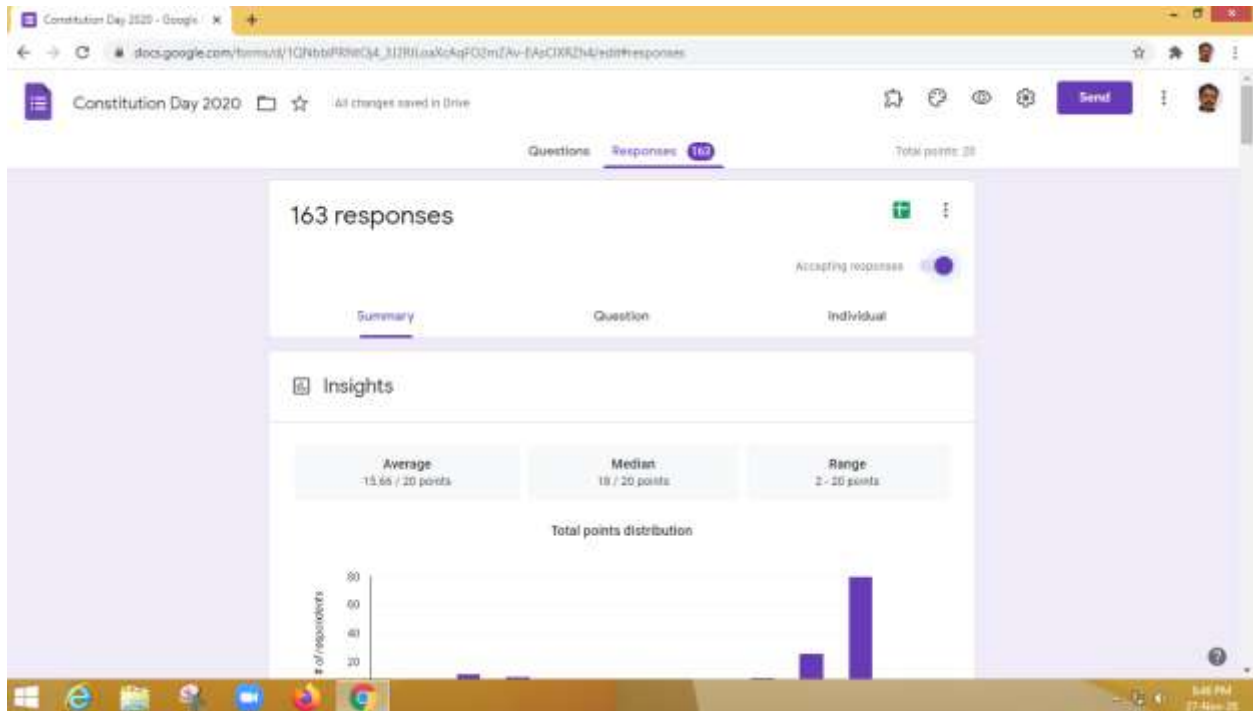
Constitution Day 2020 - Google ×

docs.google.com/forms/d/1QNbbPRNtOj4_3J2RULoaXcAqFO2mZAv-EAsClXRZh4/edit#responses

Constitution Day 2020

All changes saved in Drive

Send

Questions

Responses 163

Total points: 20

163 responses

Accepting responses

Summary

Question

Individual

Insights

Average
15.66 / 20 points

Median
18 / 20 points

Range
2 - 20 points

Total points distribution

80
60
40
20

# of respondents

5:46 PM
27-Nov-20